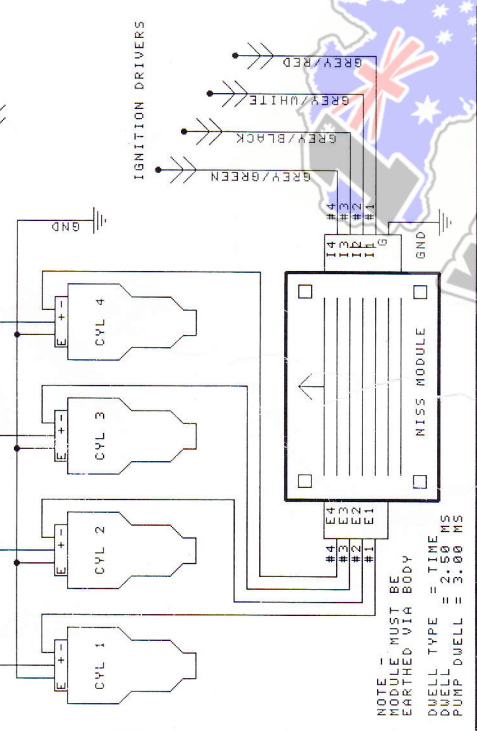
IGNITION DRIVERS

GREY/RED
GREY/WHITE
GREY/BLACK
GREY/GREEN

#4
#3
#2
#1

I4
I3
I2
I1
G

GND

GND

CYL 4
CYL 3
CYL 2
CYL 1

E + -
E + -
E + -
E + -

NISS MODULE

E4
E3
E2
E1

#4
#3
#2
#1

NOTE - MODULE MUST BE EARTHED VIA BODY

DWELL TYPE = TIME
DWELL = 2.50 MS
PUMP DWELL = 3.00 MS